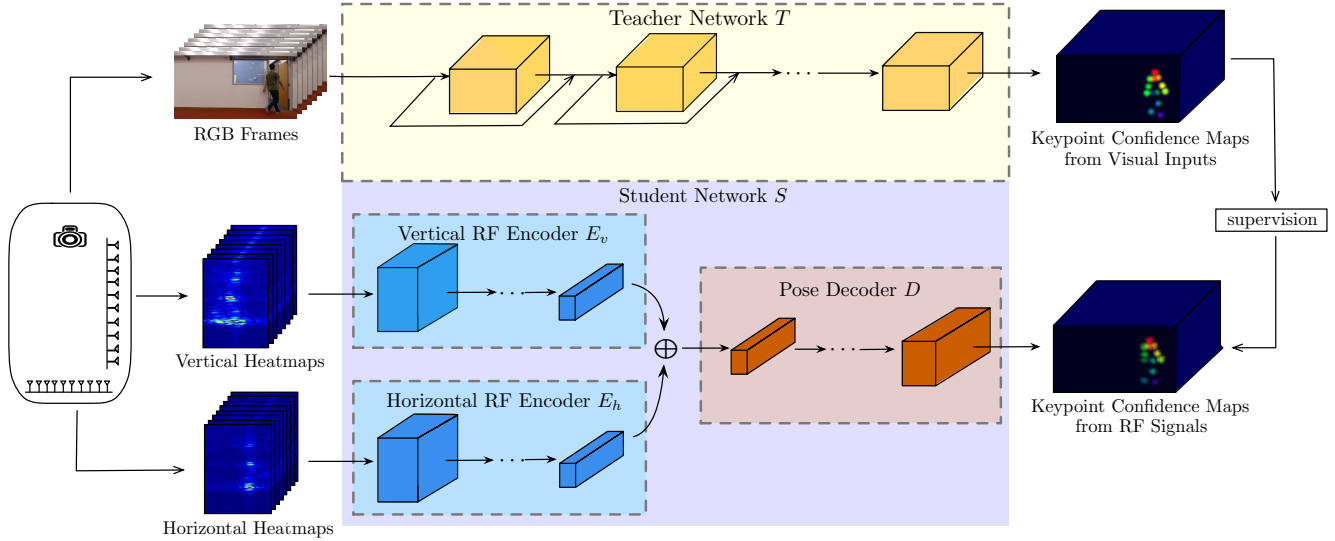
Teacher Network $T$

RGB Frames

Keypoint Confidence Maps from Visual Inputs

Student Network $S$

supervision

Vertical RF Encoder $E_v$

Pose Decoder $D$

Vertical Heatmaps

$\oplus$

Horizontal RF Encoder $E_h$

Keypoint Confidence Maps from RF Signals

Horizontal Heatmaps